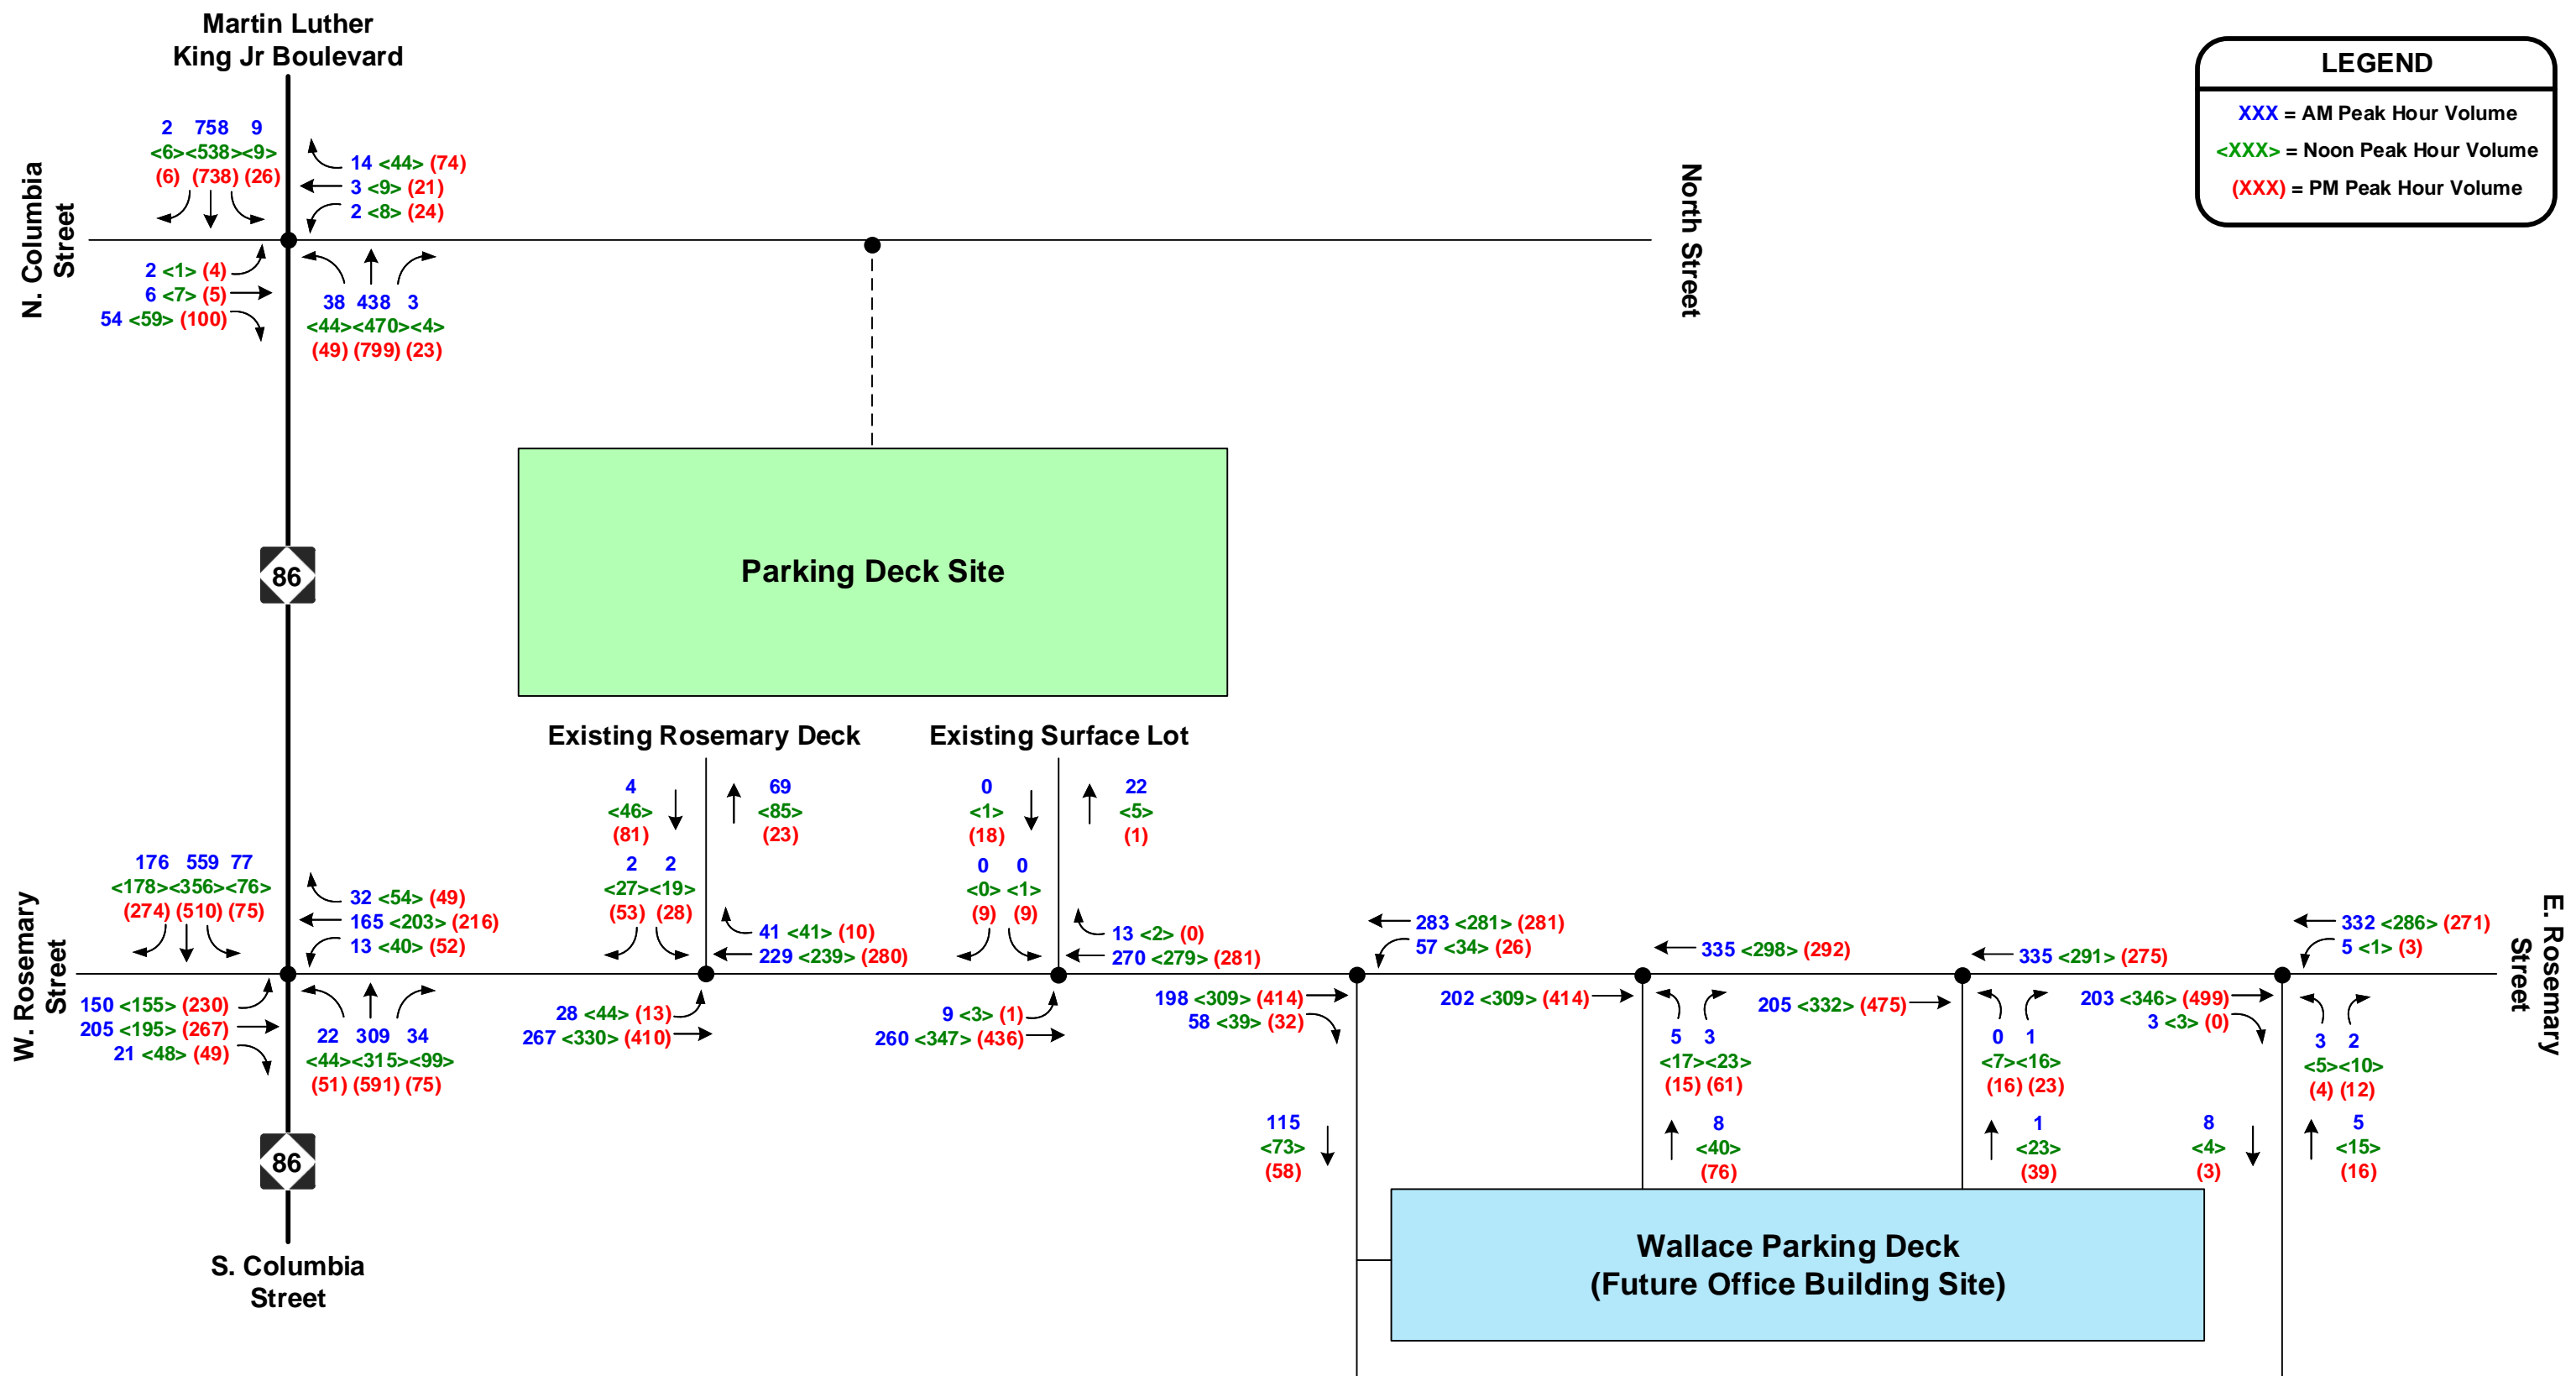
Martin Luther King Jr Boulevard

LEGEND
XXX = AM Peak Hour Volume
<XXX> = Noon Peak Hour Volume
(XXX) = PM Peak Hour Volume

N. Columbia Street

2 758 9
<6><538><9>
(6) (738) (26)

14 <44> (74)
3 <9> (21)
2 <8> (24)

2 <1> (4)
6 <7> (5)
54 <59> (100)

38 438 3
<44><470><4>
(49) (799) (23)

North Street

86

Parking Deck Site

Existing Rosemary Deck

Existing Surface Lot

4
<46>
(81)

69
<85>
(23)

0
<1>
(18)

22
<5>
(1)

2 2
<27><19>
(53) (28)

0 0
<0> <1>
(9) (9)

41 <41> (10)
229 <239> (280)

13 <2> (0)
270 <279> (281)

W. Rosemary Street

176 559 77
<178><356><76>
(274) (510) (75)

32 <54> (49)
165 <203> (216)
13 <40> (52)

150 <155> (230)
205 <195> (267)
21 <48> (49)

22 309 34
<44><315><99>
(51) (591) (75)

28 <44> (13)
267 <330> (410)

9 <3> (1)
260 <347> (436)

283 <281> (281)
57 <34> (26)

198 <309> (414)
58 <39> (32)

335 <298> (292)

202 <309> (414)

5 3
<17><23>
(15) (61)

205 <332> (475)

335 <291> (275)

0 1
<7><16>
(16) (23)

203 <346> (499)
3 <3> (0)

332 <286> (271)
5 <1> (3)

3 2
<5><10>
(4) (12)

E. Rosemary Street

115
<73>
(58)

8
<40>
(76)

1
<23>
(39)

8
<4>
(3)

5
<15>
(16)

86

S. Columbia Street

Wallace Parking Deck
(Future Office Building Site)